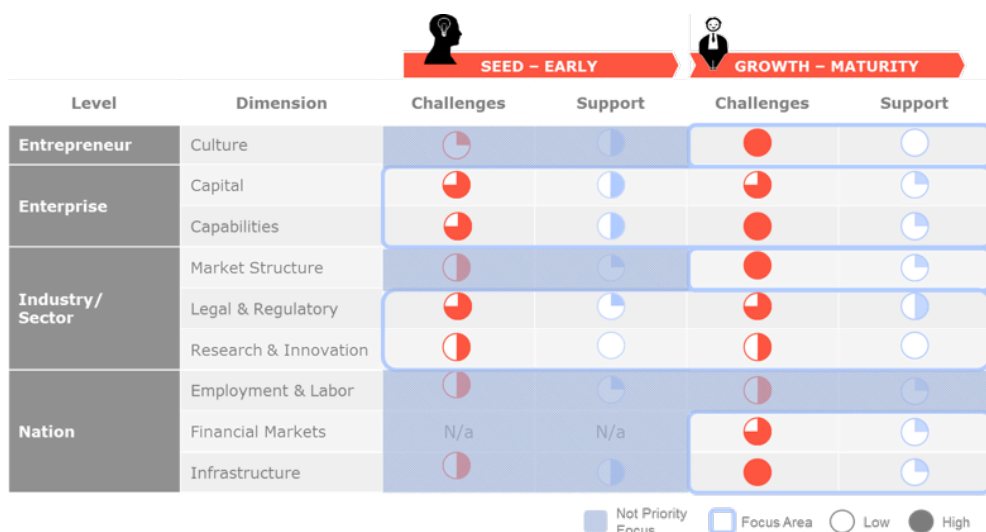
SEED – EARLY

GROWTH – MATURITY

| Level | Dimension | Challenges | Support | Challenges | Support |
|---|---|---|---|---|---|
| Entrepreneur | Culture | | | | |
| Enterprise | Capital | | | | |
| | Capabilities | | | | |
| Industry/ Sector | Market Structure | | | | |
| | Legal & Regulatory | | | | |
| | Research & Innovation | | | | |
| Nation | Employment & Labor | | | | |
| | Financial Markets | N/a | N/a | | |
| | Infrastructure | | | | |

Not Priority Focus
Focus Area
Low
High